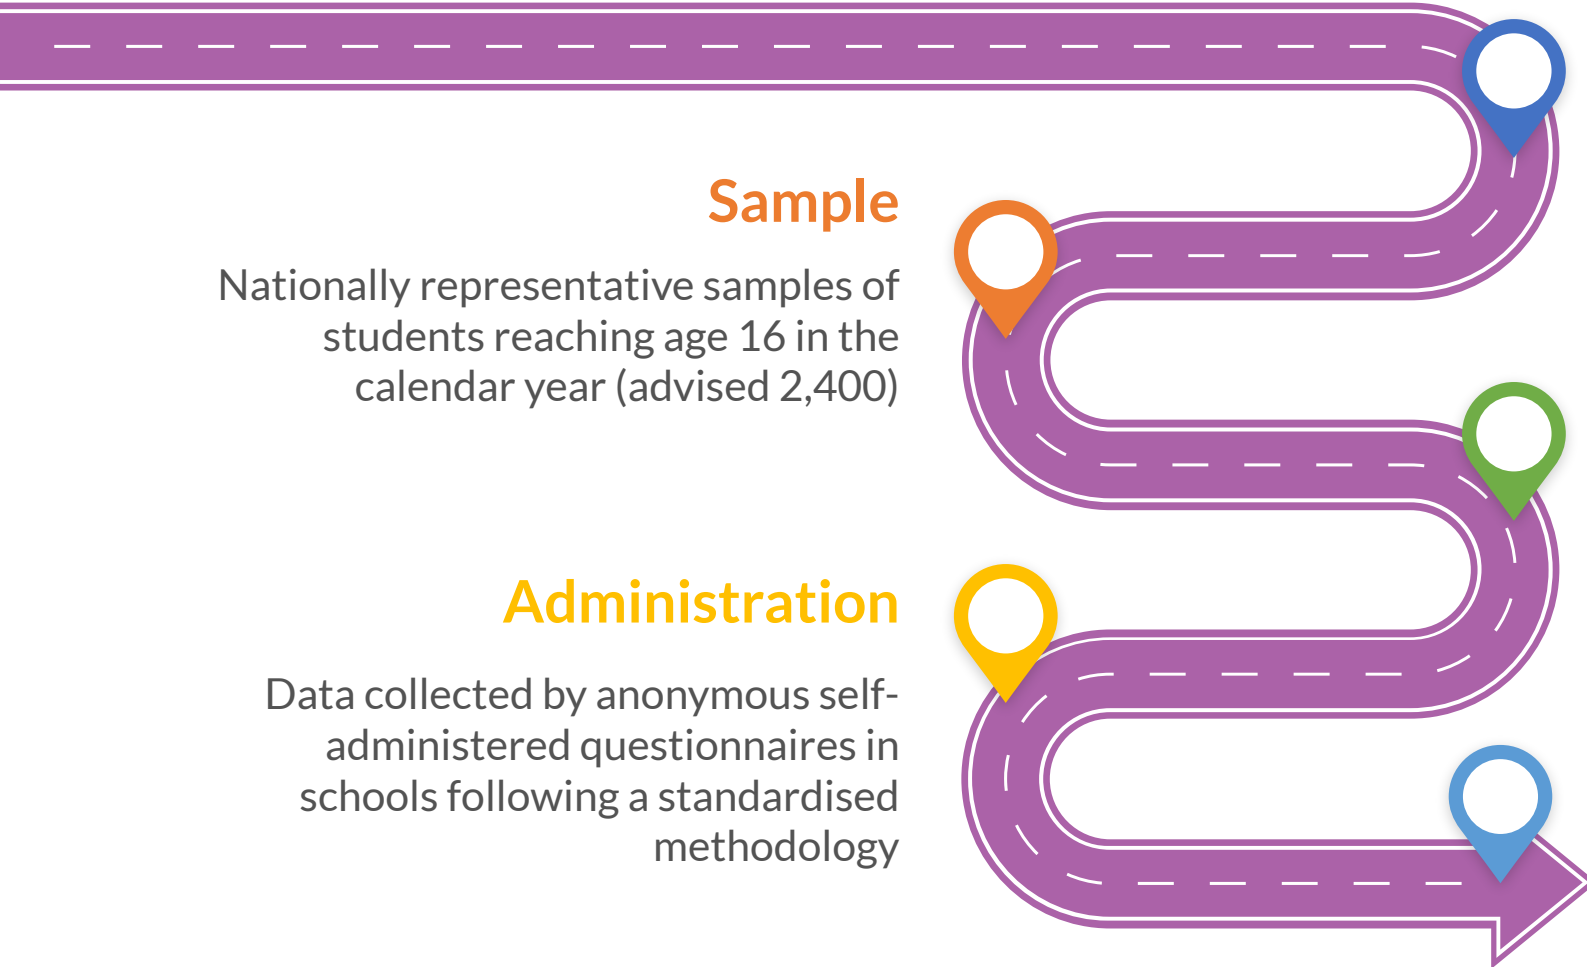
Sample

Nationally representative samples of students reaching age 16 in the calendar year (advised 2,400)

Administration

Data collected by anonymous self-administered questionnaires in schools following a standardised methodology